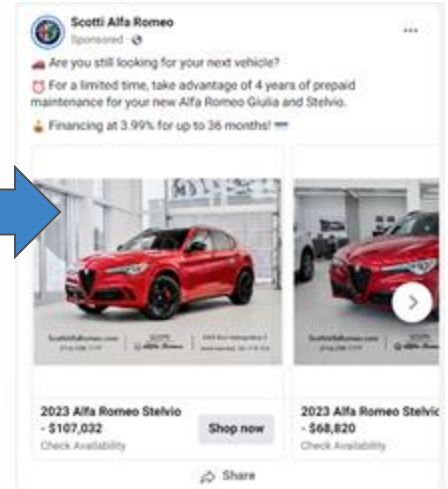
Scotti Alfa Romeo
Sponsored ·

Are you still looking for your next vehicle?

For a limited time, take advantage of 4 years of prepaid maintenance for your new Alfa Romeo Giulia and Stelvio.

Financing at 3.99% for up to 36 months!

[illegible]

2023 Alfa Romeo Stelvio - $107,032
Check Availability

Shop now

2023 Alfa Romeo Stelvio - $68,820
Check Availability

Share